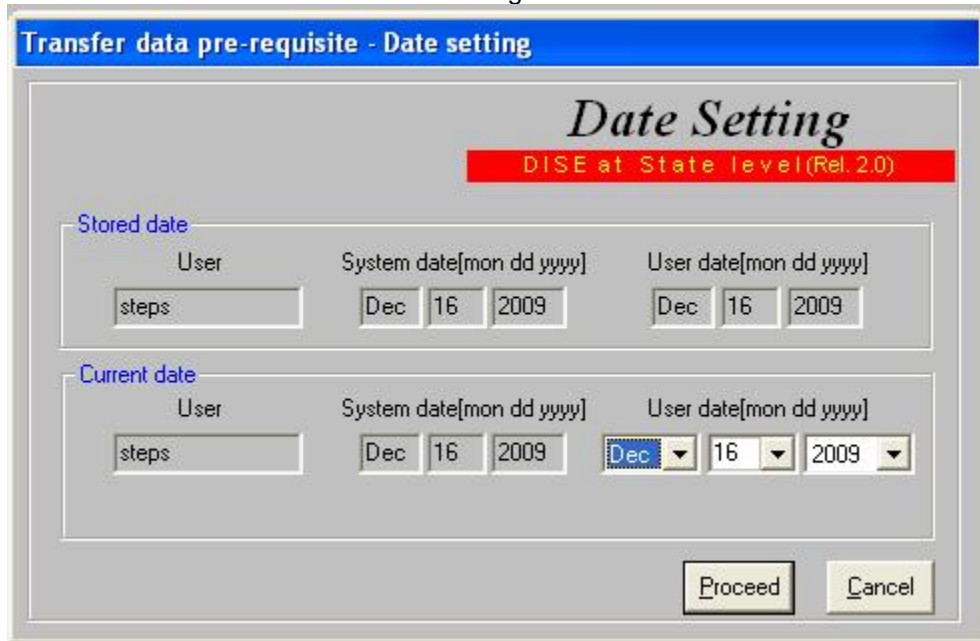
Transfer data pre-requisite - Date setting

Date Setting

DISE at State level(Rel. 2.0)

Stored date

User

steps

System date[mon dd yyyy]

Dec 16 2009

User date[mon dd yyyy]

Dec 16 2009

Current date

User

steps

System date[mon dd yyyy]

Dec 16 2009

User date[mon dd yyyy]

Dec 16 2009

Proceed

Cancel